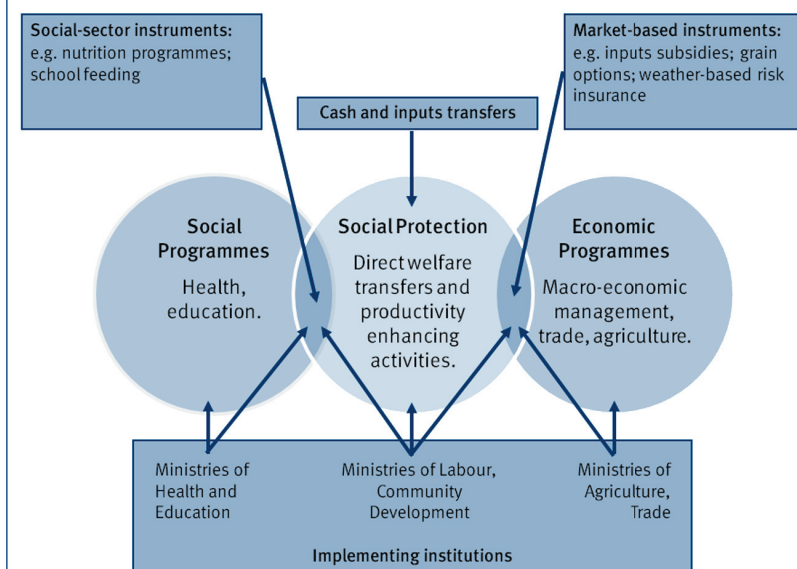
Social-sector instruments:
e.g. nutrition programmes; school feeding

Cash and inputs transfers

Market-based instruments:
e.g. inputs subsidies; grain options; weather-based risk insurance

Social Programmes
Health, education.

Social Protection
Direct welfare transfers and productivity enhancing activities.

Economic Programmes
Macro-economic management, trade, agriculture.

Ministries of Health and Education

Ministries of Labour, Community Development

Ministries of Agriculture, Trade

Implementing institutions